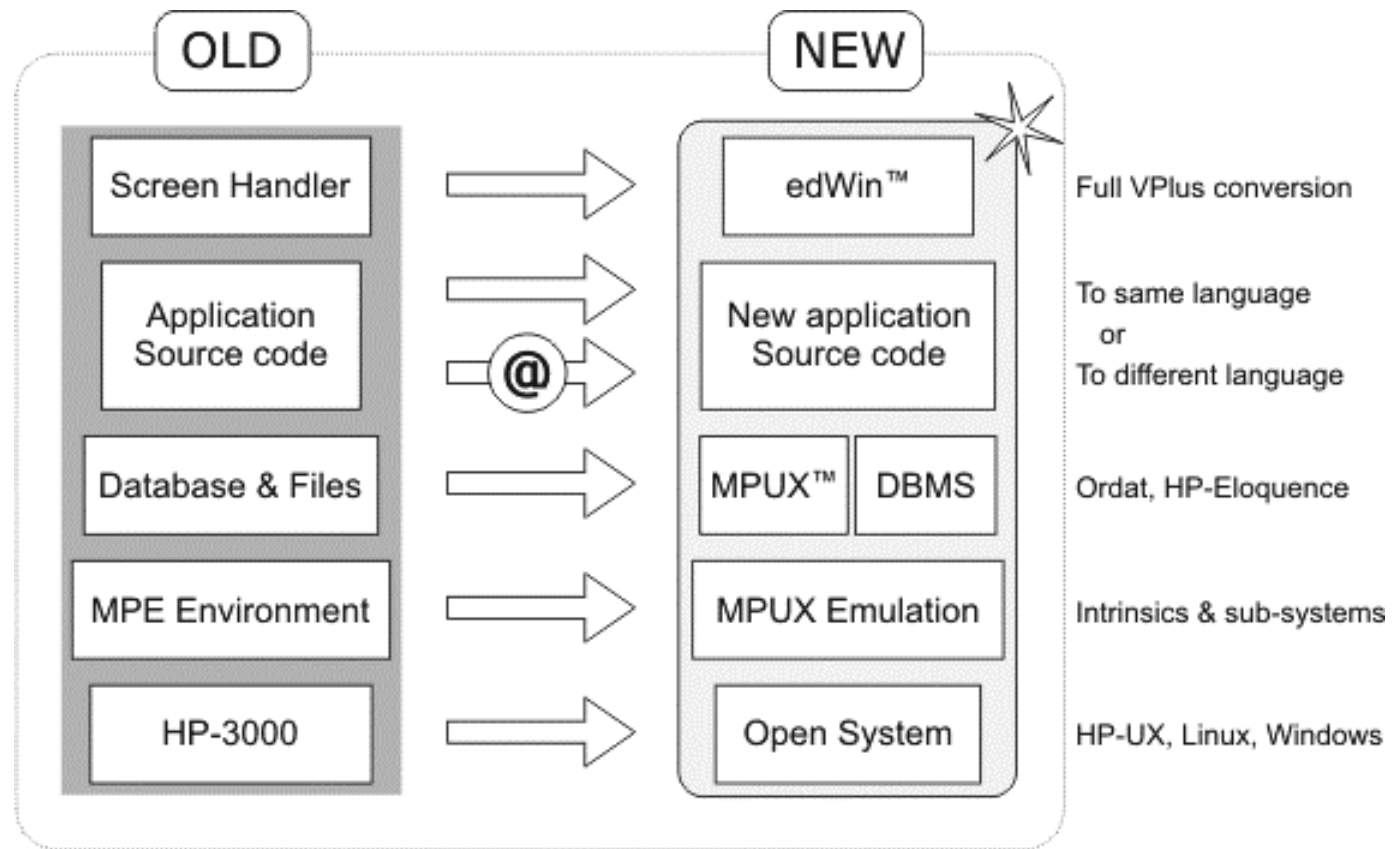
OLD

NEW

Screen Handler

edWin™

Full VPlus conversion

Application Source code

@

New application Source code

To same language
or
To different language

Database & Files

MPUX™

DBMS

Ordat, HP-Eloquence

MPE Environment

MPUX Emulation

Intrinsics & sub-systems

HP-3000

Open System

HP-UX, Linux, Windows